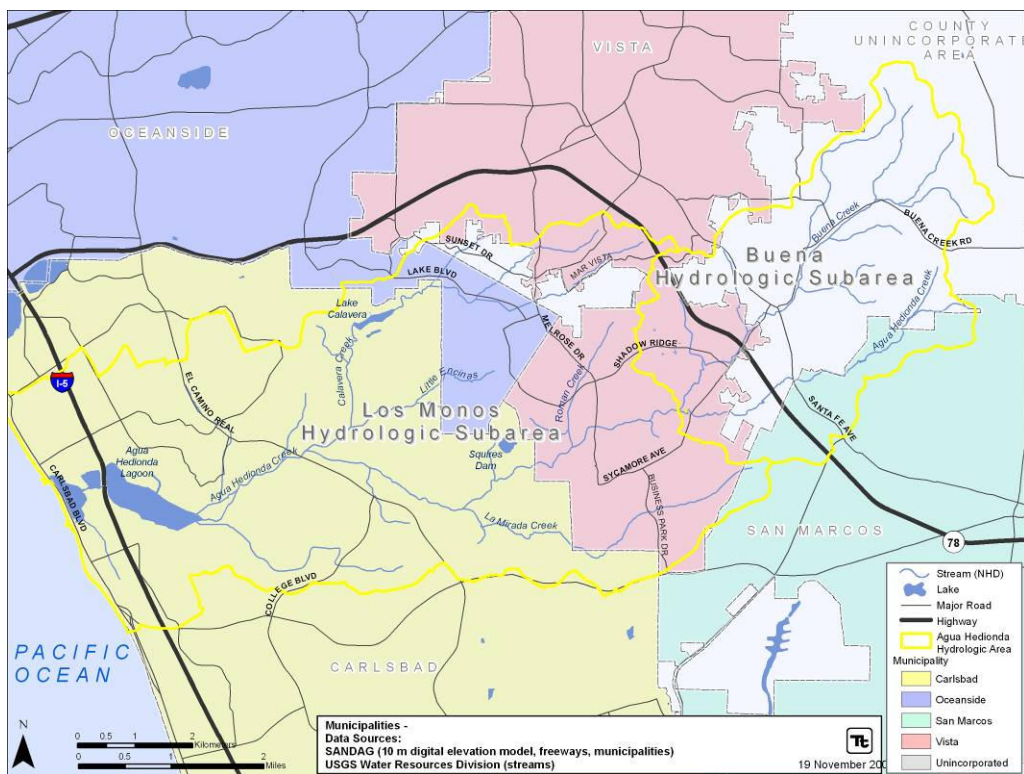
VISTA

COUNTY UNINCORPORATED AREA

OCEANSIDE

Buena Creek

BUENA CREEK RD

SUNSET DR

LAKE BLVD

MAR VISTA

Buena Hydrologic Subarea

Lake Calavera

MELROSE DR

SHADOW RIDGE

Agua Hedionda Creek

Calavera Creek

I-5

EL CAMINO REAL

Little Encinas

Roman Creek

Los Monos Hydrologic Subarea

SANTA FE AVE

Agua Hedionda Lagoon

Agua Hedionda Creek

Squires Dam

SYCAMORE AVE

BUSINESS PARK DR

CARLSBAD BLVD

La Mirada Creek

SAN MARCOS

78

COLLEGE BLVD

PACIFIC OCEAN

CARLSBAD

Stream (NHD)
Lake
Major Road
Highway
Agua Hedionda Hydrologic Area
Municipality
Carlsbad
Oceanside
San Marcos
Vista
Unincorporated

N

0 0.5 1 2 Kilometers
0 0.5 1 2 Miles

Municipalities -
Data Sources:
SANDAG (10 m digital elevation model, freeways, municipalities)
USGS Water Resources Division (streams)

Tt

19 November 20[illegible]